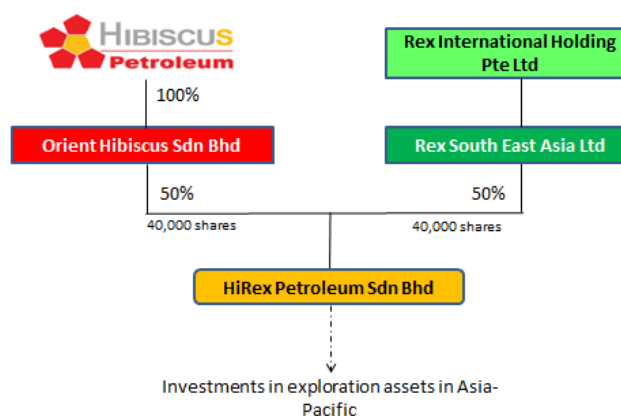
HIBISCUS Petroleum

Rex International Holding Pte Ltd

100%

Orient Hibiscus Sdn Bhd

Rex South East Asia Ltd

50%

50%

40,000 shares

40,000 shares

HiRex Petroleum Sdn Bhd

Investments in exploration assets in Asia-Pacific